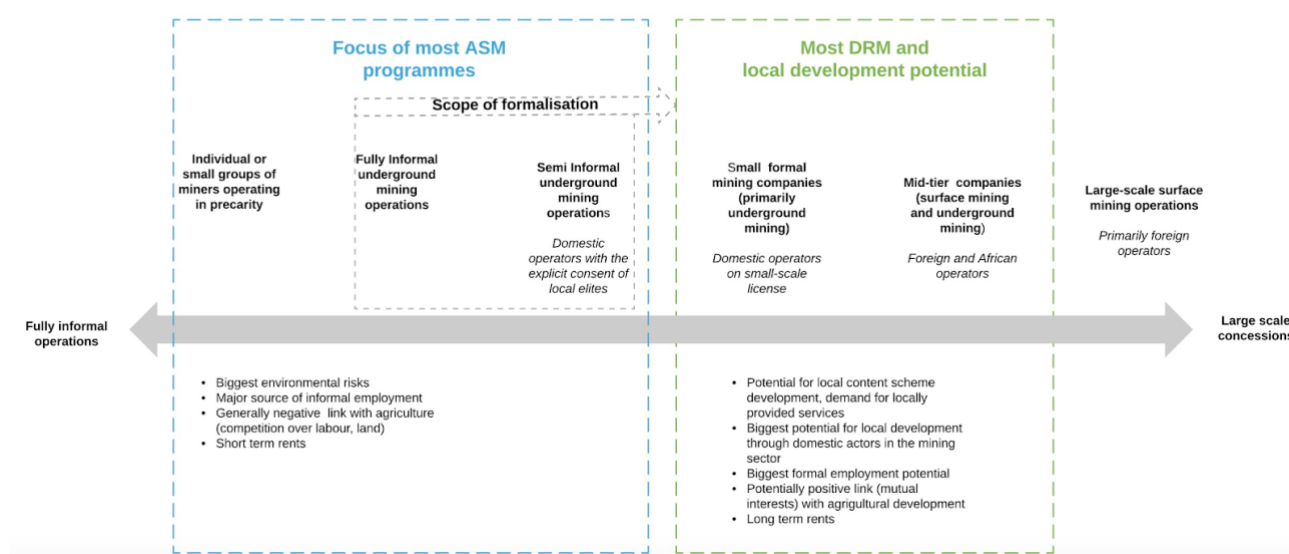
Focus of most ASM programmes

Most DRM and local development potential

Scope of formalisation

Individual or small groups of miners operating in precarity

Fully Informal underground mining operations

Semi Informal underground mining operations

Domestic operators with the explicit consent of local elites

Small formal mining companies (primarily underground mining)

Domestic operators on small-scale license

Mid-tier companies (surface mining and underground mining)

Foreign and African operators

Large-scale surface mining operations

Primarily foreign operators

Fully informal operations

Large scale concessions

- Biggest environmental risks
- Major source of informal employment
- Generally negative link with agriculture (competition over labour, land)
- Short term rents

- Potential for local content scheme development, demand for locally provided services
- Biggest potential for local development through domestic actors in the mining sector
- Biggest formal employment potential
- Potentially positive link (mutual interests) with agricultural development
- Long term rents